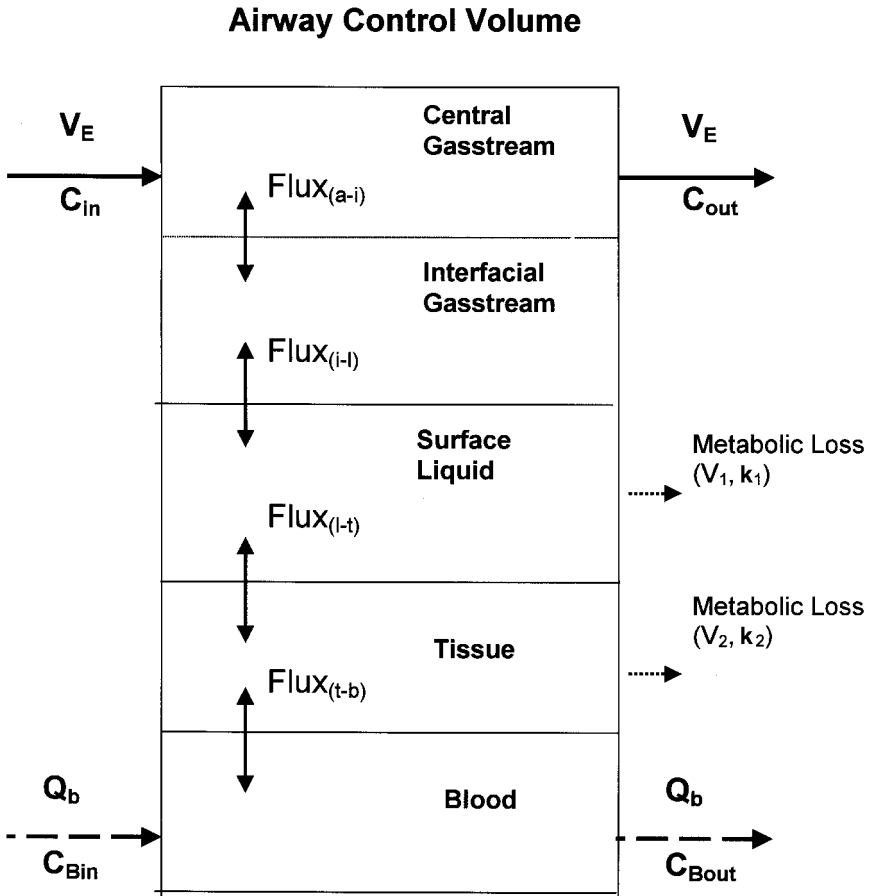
Airway Control Volume

$V_E$

$C_{in}$

Central Gasstream

$V_E$

$C_{out}$

$Flux_{(a-i)}$

Interfacial Gasstream

$Flux_{(i-l)}$

Surface Liquid

Metabolic Loss ($V_1$, $k_1$)

$Flux_{(l-t)}$

Metabolic Loss ($V_2$, $k_2$)

Tissue

$Flux_{(t-b)}$

$Q_b$

Blood

$Q_b$

$C_{Bin}$

$C_{Bout}$